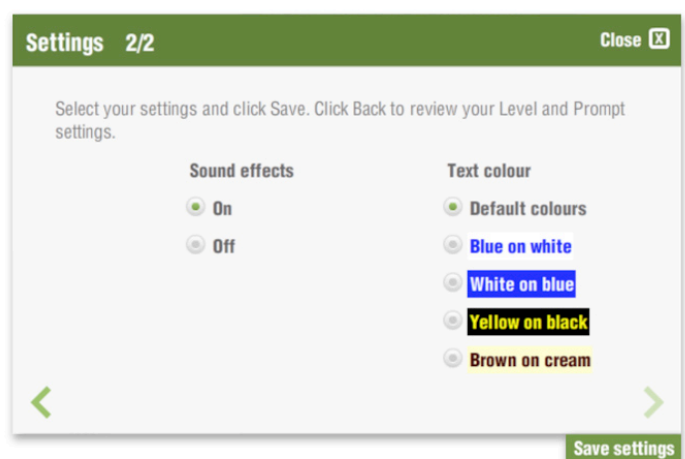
Settings 2/2

Close X

Select your settings and click Save. Click Back to review your Level and Prompt settings.

Sound effects

On

Off

Text colour

Default colours

Blue on white

White on blue

Yellow on black

Brown on cream

<

>

Save settings